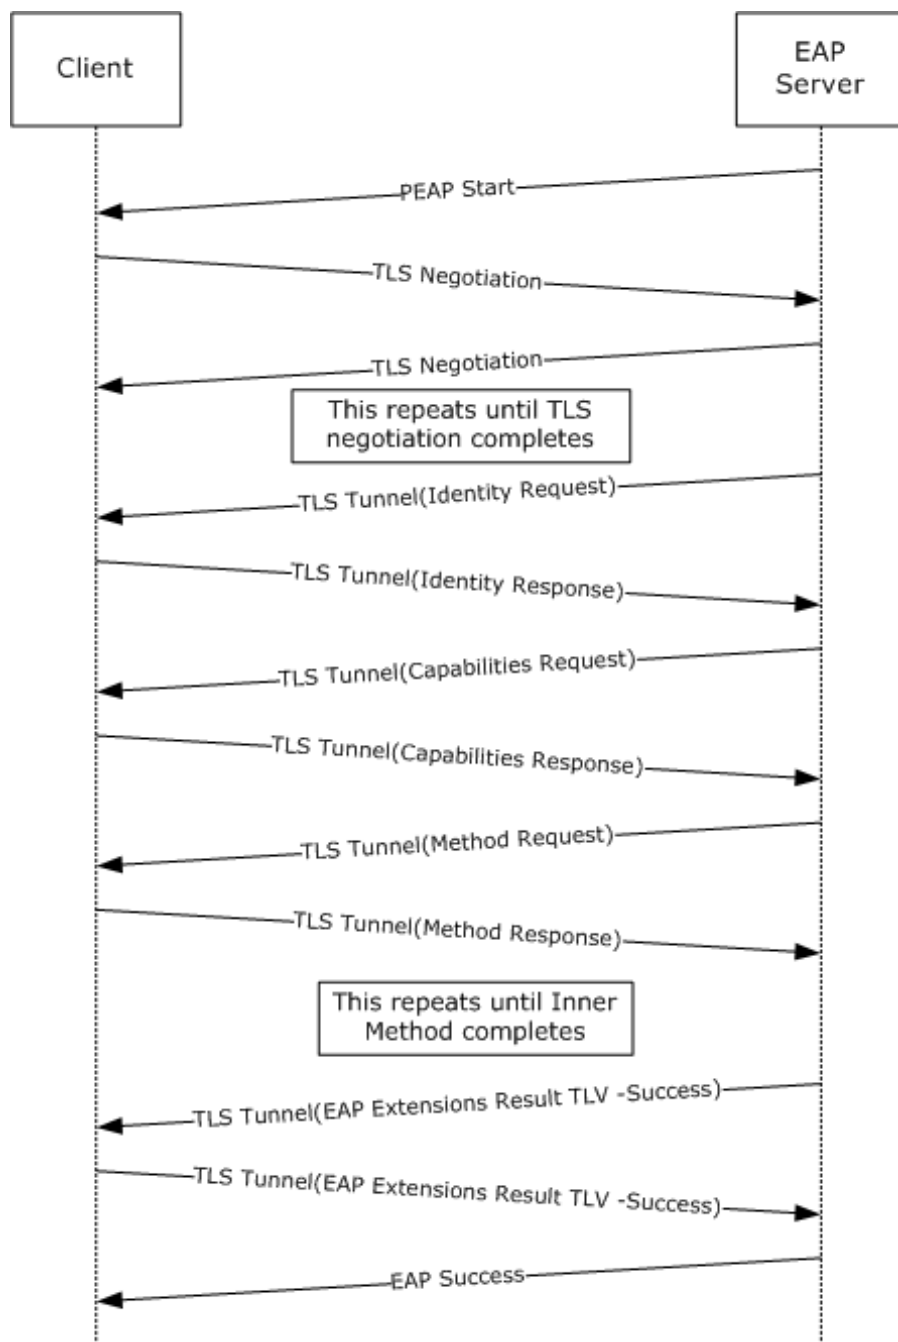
Client

EAP Server

PEAP Start

TLS Negotiation

TLS Negotiation

This repeats until TLS negotiation completes

TLS Tunnel(Identity Request)

TLS Tunnel(Identity Response)

TLS Tunnel(Capabilities Request)

TLS Tunnel(Capabilities Response)

TLS Tunnel(Method Request)

TLS Tunnel(Method Response)

This repeats until Inner Method completes

TLS Tunnel(EAP Extensions Result TLV -Success)

TLS Tunnel(EAP Extensions Result TLV -Success)

EAP Success